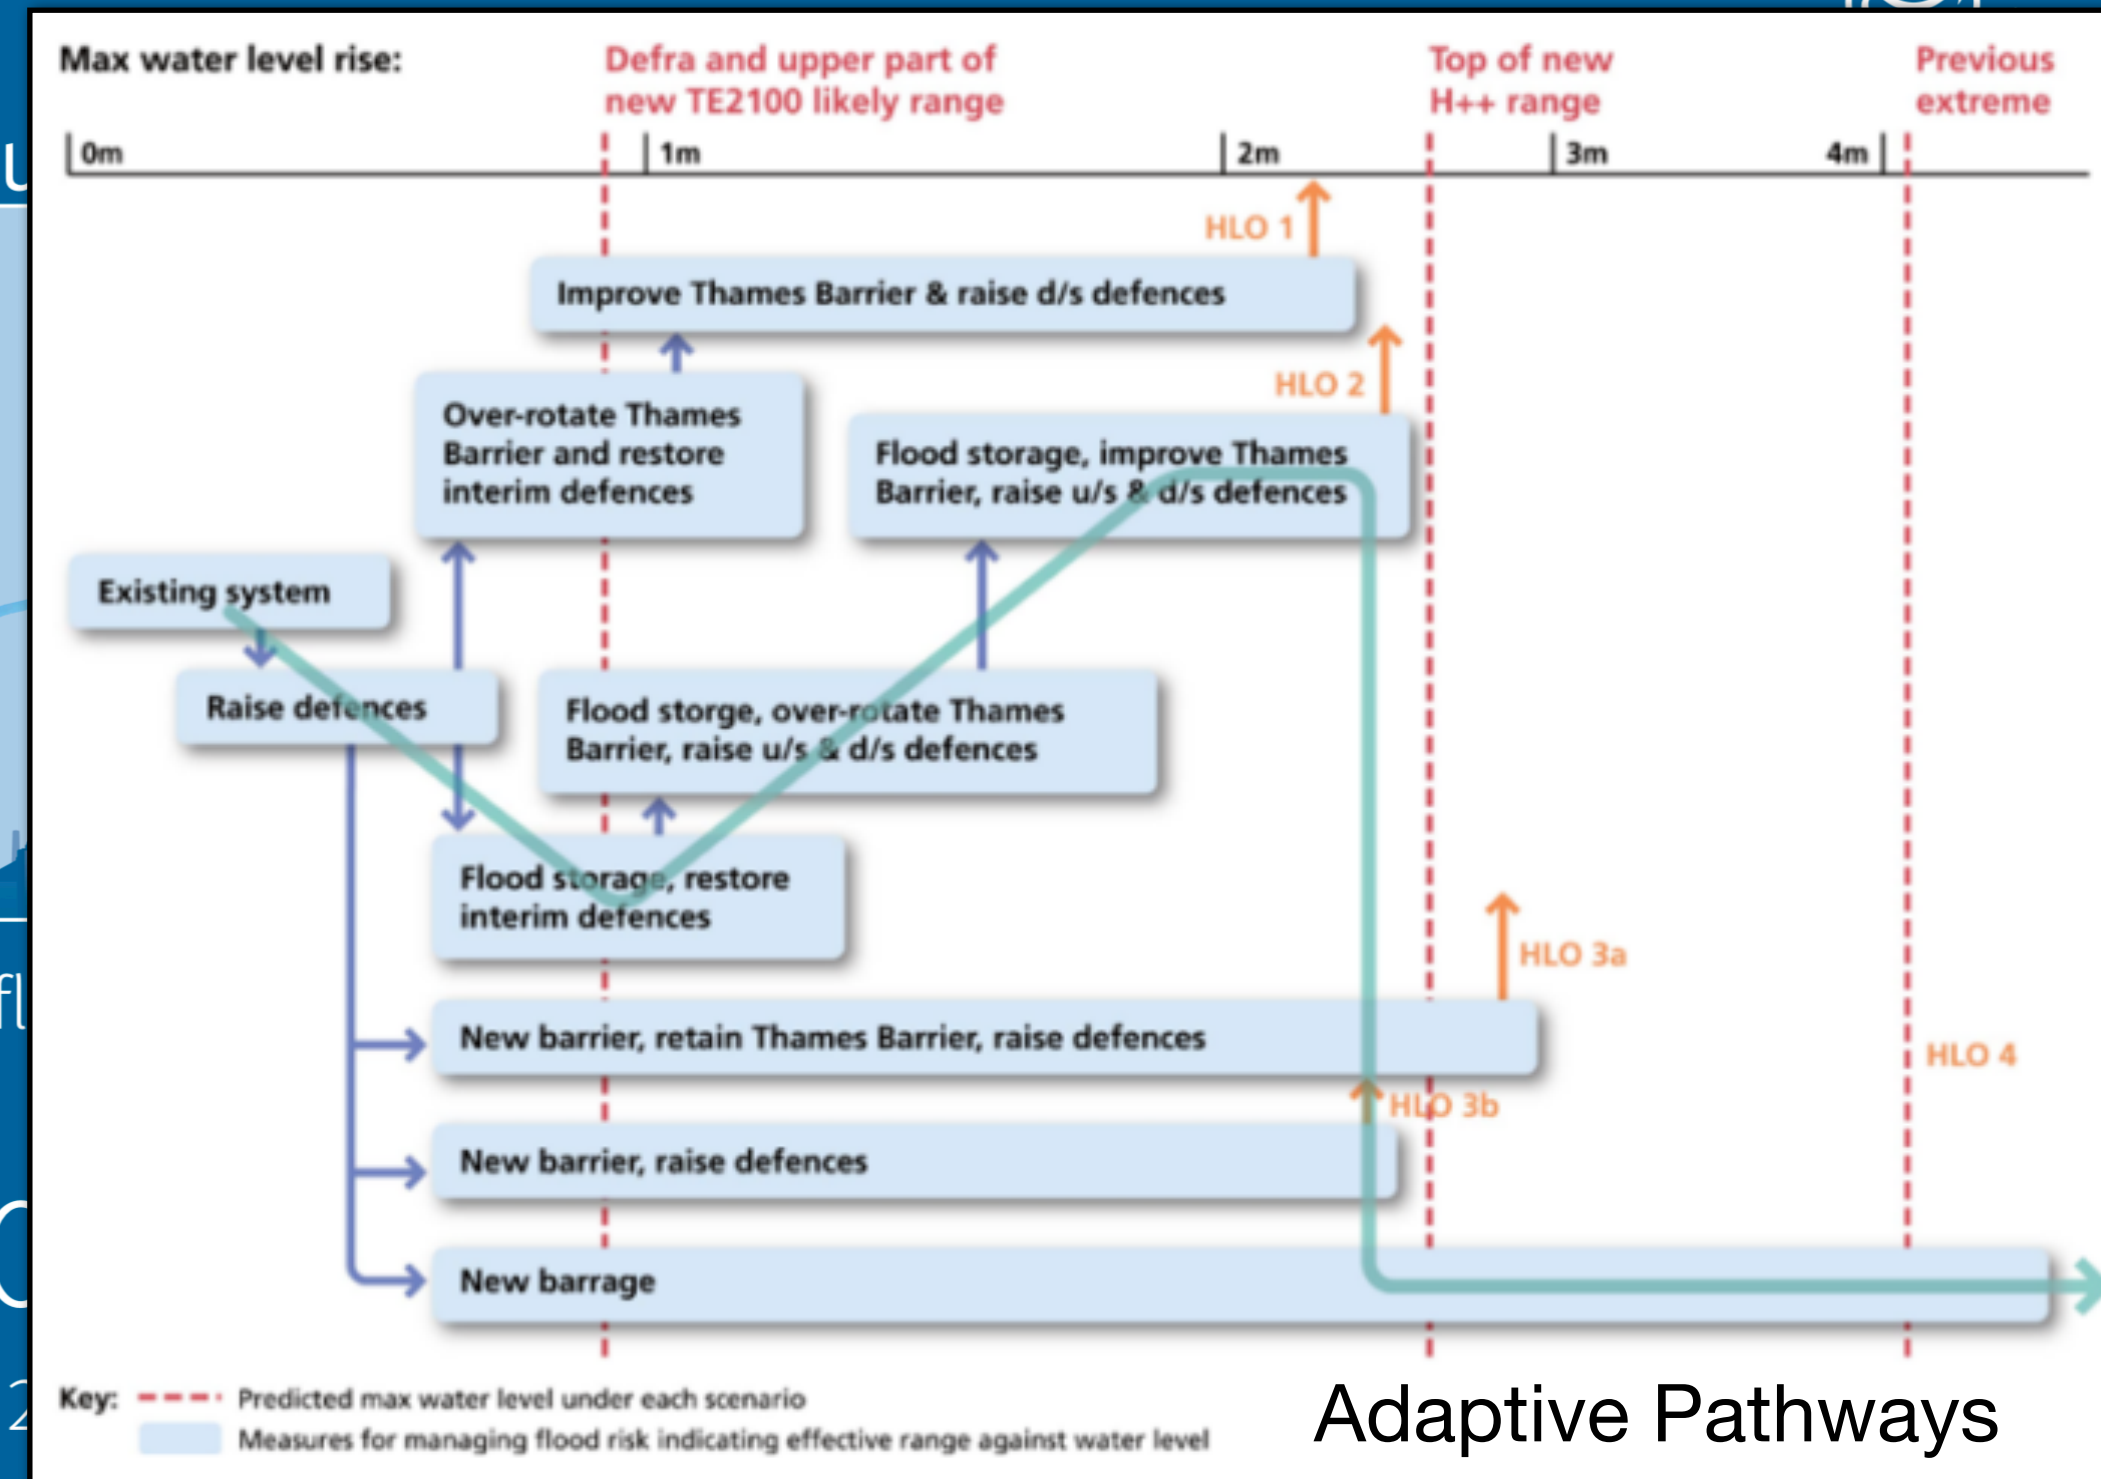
Max water level rise:

Defra and upper part of new TE2100 likely range

Top of new H++ range

Previous extreme

0m

1m

2m

3m

4m

HLO 1

Improve Thames Barrier & raise d/s defences

HLO 2

Over-rotate Thames Barrier and restore interim defences

Flood storage, improve Thames Barrier, raise u/s & d/s defences

Existing system

Raise defences

Flood storge, over-rotate Thames Barrier, raise u/s & d/s defences

Flood storage, restore interim defences

HLO 3a

New barrier, retain Thames Barrier, raise defences

HLO 4

HLO 3b

New barrier, raise defences

New barrage

Key: Predicted max water level under each scenario

Measures for managing flood risk indicating effective range against water level

Adaptive Pathways